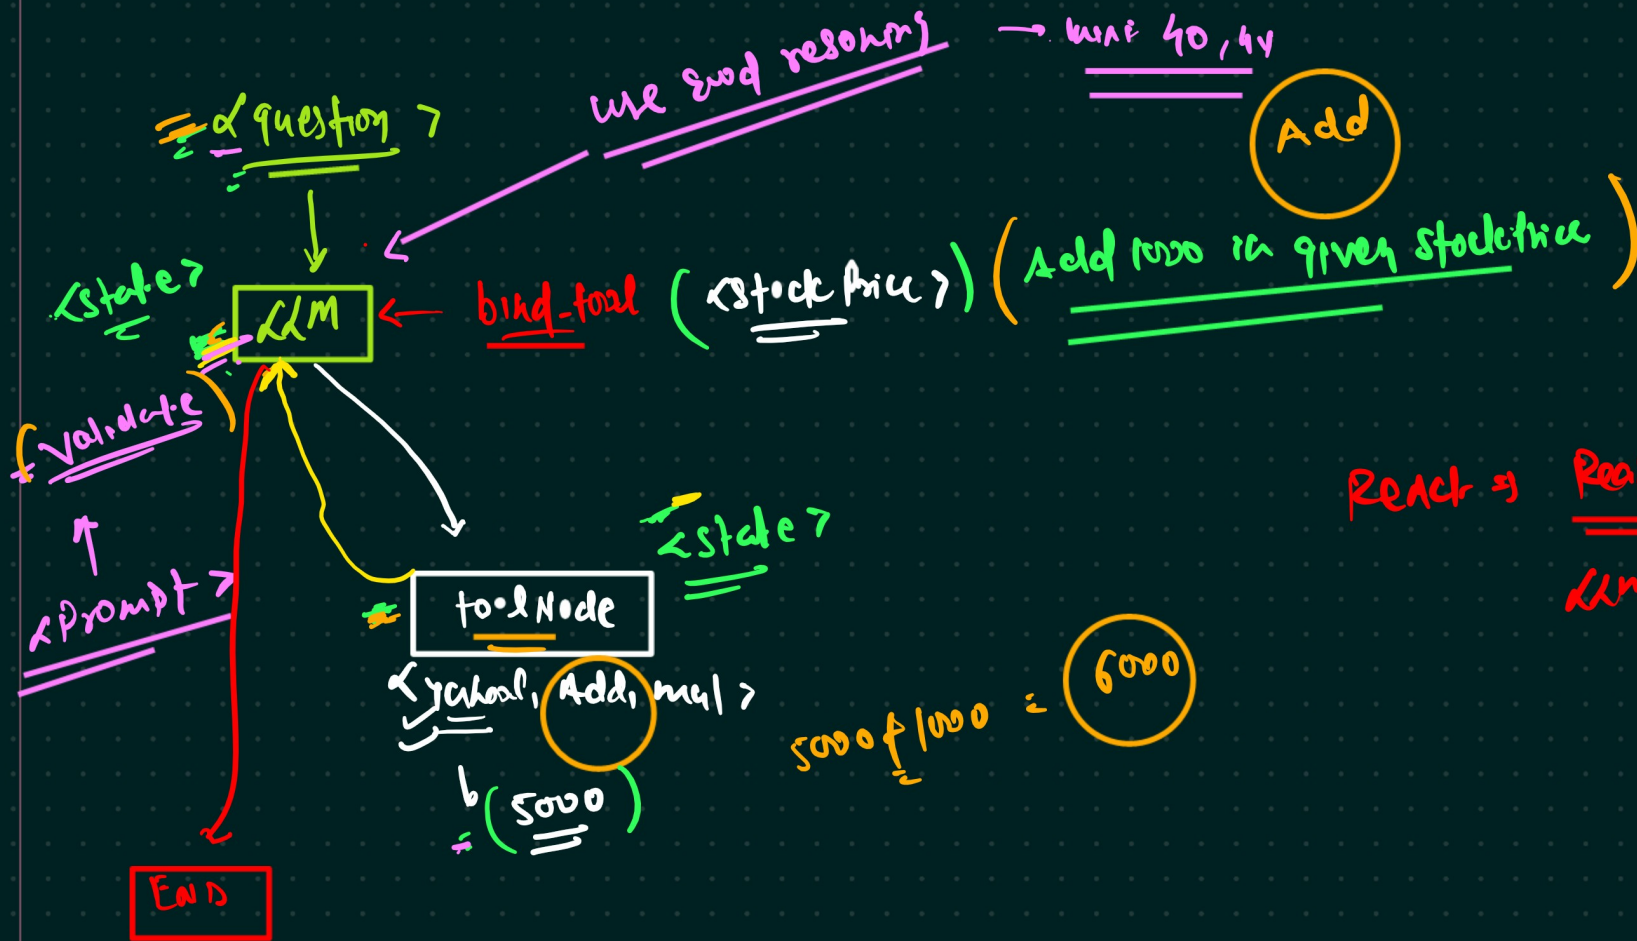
<question >

use good reasoning

→ want 40, 4v

Add

<state>

LLM

← bind-tool (<stock Price>) (Add 1000 in given stockPrice)

(validate)

↑

<prompt>

<state>

toolNode

<yahoo, Add, mul>

b(5000)

5000+1000 = 6000

React ⇒ Rea

LLM

END